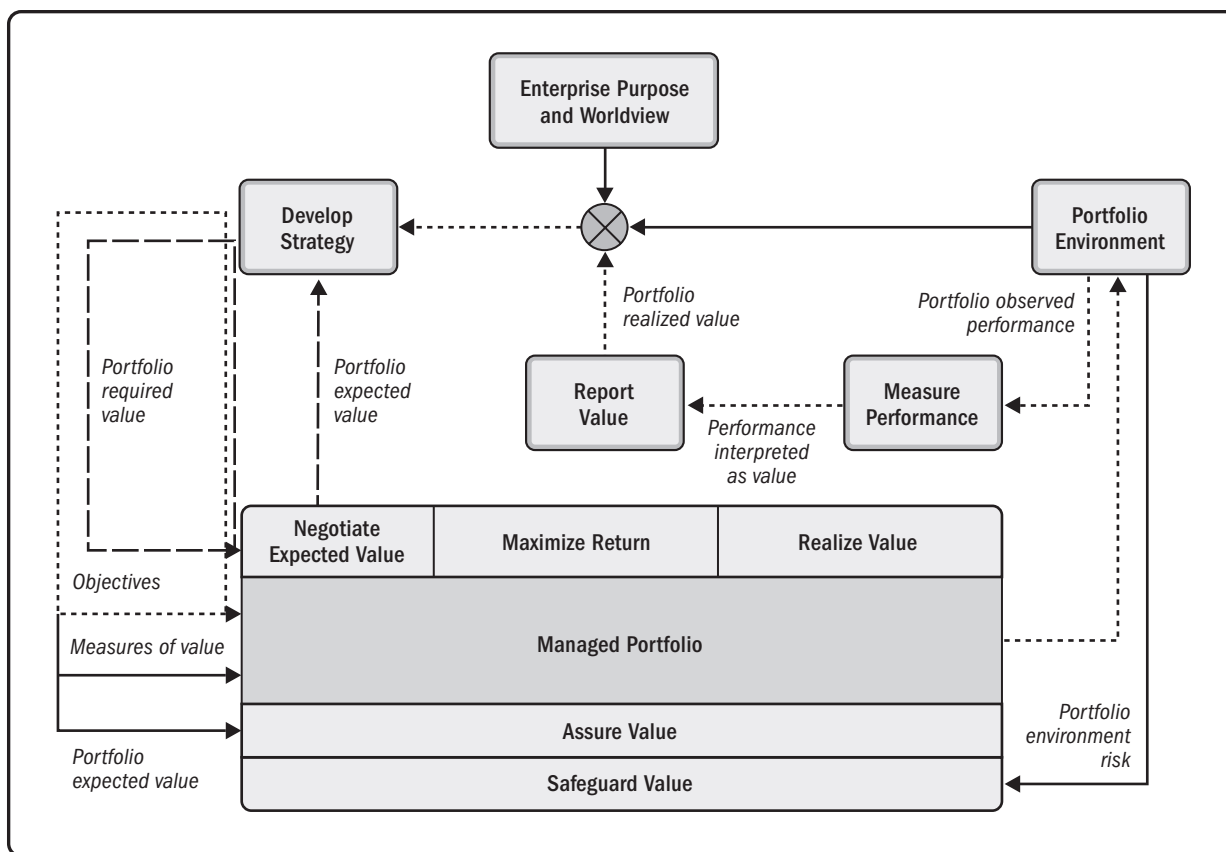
Enterprise Purpose and Worldview

Develop Strategy

Portfolio Environment

Portfolio realized value

Portfolio observed performance

Portfolio required value

Portfolio expected value

Report Value

Measure Performance

Performance interpreted as value

Negotiate Expected Value

Maximize Return

Realize Value

Objectives

Managed Portfolio

Measures of value

Assure Value

Portfolio environment risk

Portfolio expected value

Safeguard Value